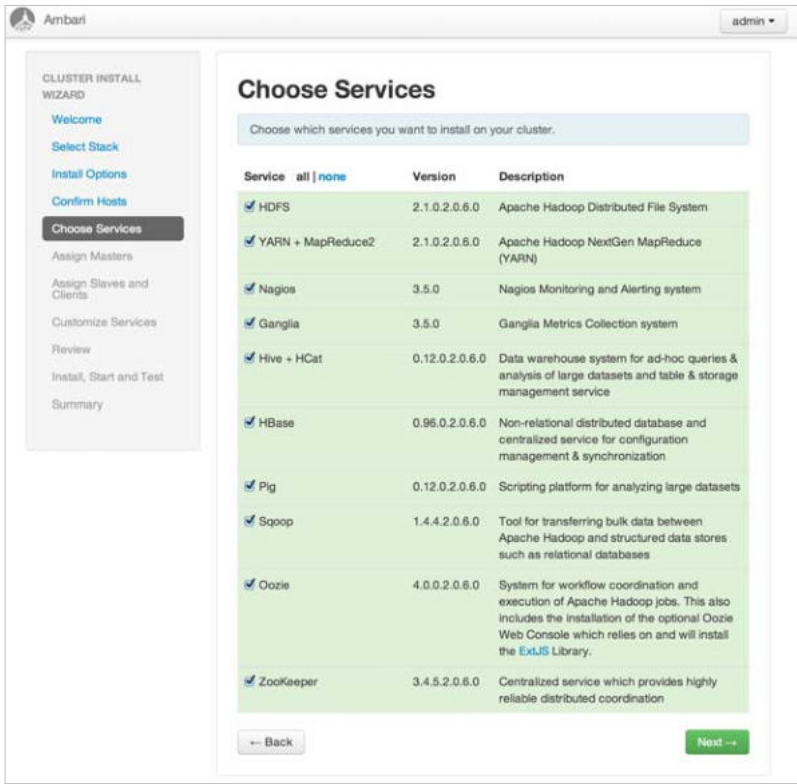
Ambari

admin ▾

CLUSTER INSTALL WIZARD

Welcome

Select Stack

Install Options

Confirm Hosts

Choose Services

Assign Masters

Assign Slaves and Clients

Customize Services

Review

Install, Start and Test

Summary

Choose Services

Choose which services you want to install on your cluster.

| Service all \| none | Version | Description |
|---|---|---|
| ✔ HDFS | 2.1.0.2.0.6.0 | Apache Hadoop Distributed File System |
| ✔ YARN + MapReduce2 | 2.1.0.2.0.6.0 | Apache Hadoop NextGen MapReduce (YARN) |
| ✔ Nagios | 3.5.0 | Nagios Monitoring and Alerting system |
| ✔ Ganglia | 3.5.0 | Ganglia Metrics Collection system |
| ✔ Hive + HCat | 0.12.0.2.0.6.0 | Data warehouse system for ad-hoc queries & analysis of large datasets and table & storage management service |
| ✔ HBase | 0.96.0.2.0.6.0 | Non-relational distributed database and centralized service for configuration management & synchronization |
| ✔ Pig | 0.12.0.2.0.6.0 | Scripting platform for analyzing large datasets |
| ✔ Sqoop | 1.4.4.2.0.6.0 | Tool for transferring bulk data between Apache Hadoop and structured data stores such as relational databases |
| ✔ Oozie | 4.0.0.2.0.6.0 | System for workflow coordination and execution of Apache Hadoop jobs. This also includes the installation of the optional Oozie Web Console which relies on and will install the ExtJS Library. |
| ✔ ZooKeeper | 3.4.5.2.0.6.0 | Centralized service which provides highly reliable distributed coordination |

← Back

Next →